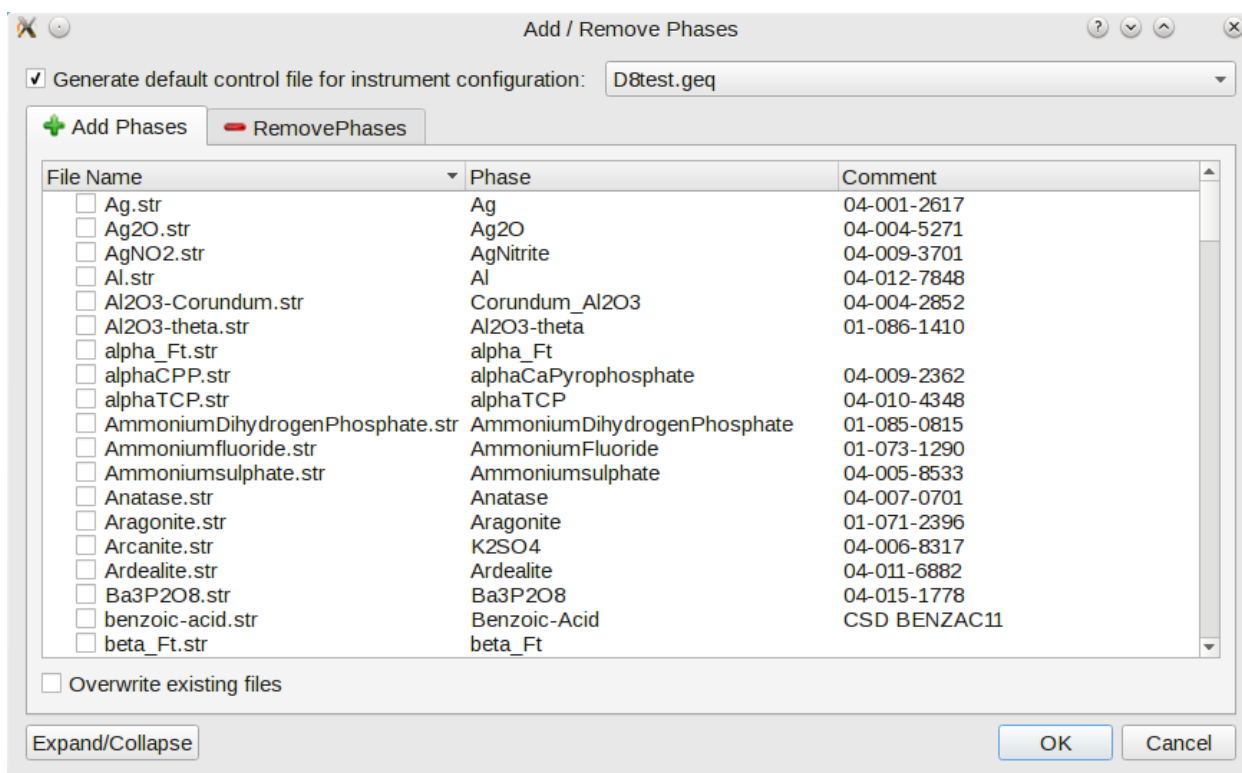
Add / Remove Phases

✓ Generate default control file for instrument configuration: D8test.geq

Add Phases RemovePhases

| File Name | Phase | Comment |
|---|---|---|
| Ag.str | Ag | 04-001-2617 |
| Ag2O.str | Ag2O | 04-004-5271 |
| AgNO2.str | AgNitrite | 04-009-3701 |
| Al.str | Al | 04-012-7848 |
| Al2O3-Corundum.str | Corundum_Al2O3 | 04-004-2852 |
| Al2O3-theta.str | Al2O3-theta | 01-086-1410 |
| alpha_Ft.str | alpha_Ft | |
| alphaCPP.str | alphaCaPyrophosphate | 04-009-2362 |
| alphaTCP.str | alphaTCP | 04-010-4348 |
| AmmoniumDihydrogenPhosphate.str | AmmoniumDihydrogenPhosphate | 01-085-0815 |
| Ammoniumfluoride.str | AmmoniumFluoride | 01-073-1290 |
| Ammoniumsulphate.str | Ammoniumsulphate | 04-005-8533 |
| Anatase.str | Anatase | 04-007-0701 |
| Aragonite.str | Aragonite | 01-071-2396 |
| Arcanite.str | K2SO4 | 04-006-8317 |
| Ardealite.str | Ardealite | 04-011-6882 |
| Ba3P2O8.str | Ba3P2O8 | 04-015-1778 |
| benzoic-acid.str | Benzoic-Acid | CSD BENZAC11 |
| beta_Ft.str | beta_Ft | |

Overwrite existing files

Expand/Collapse OK Cancel